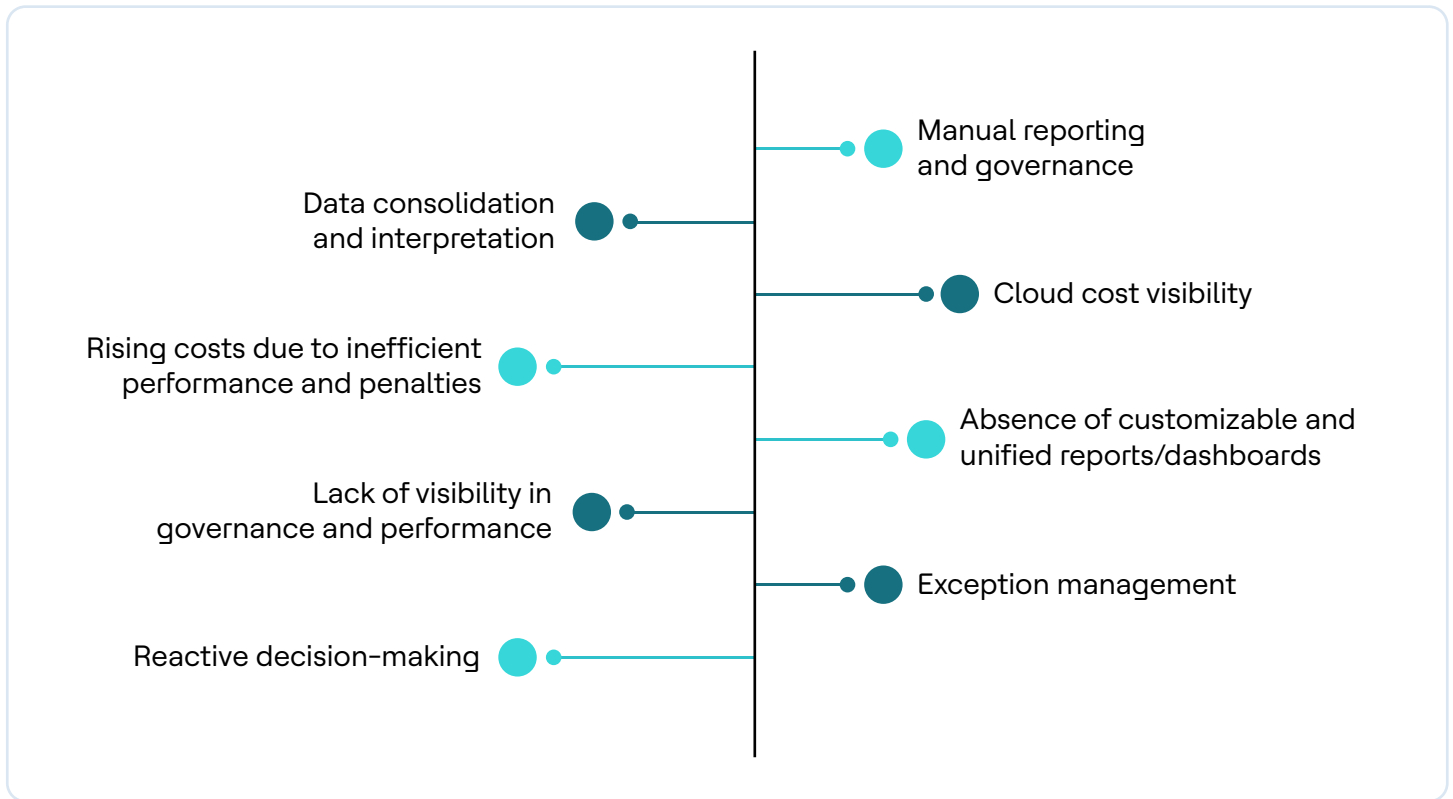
Manual reporting and governance

Data consolidation and interpretation

Cloud cost visibility

Rising costs due to inefficient performance and penalties

Absence of customizable and unified reports/dashboards

Lack of visibility in governance and performance

Exception management

Reactive decision-making